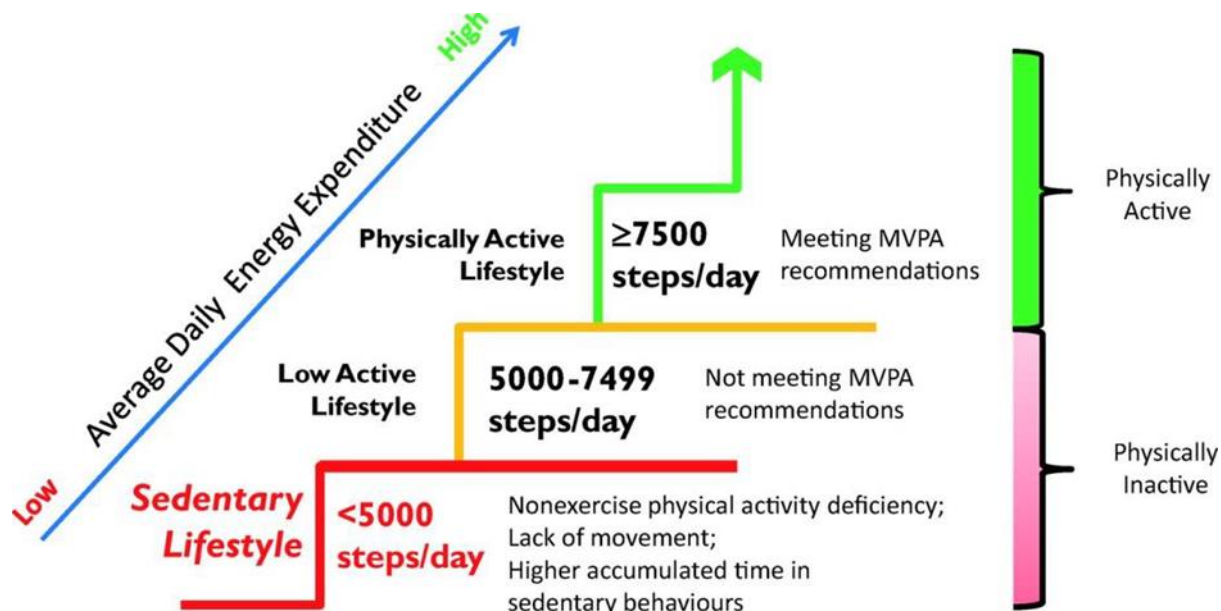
Low
Average Daily Energy Expenditure
High

Physically Active Lifestyle
$\geq$7500 steps/day
Meeting MVPA recommendations

Low Active Lifestyle
5000-7499 steps/day
Not meeting MVPA recommendations

Sedentary Lifestyle
<5000 steps/day
Nonexercise physical activity deficiency; Lack of movement; Higher accumulated time in sedentary behaviours

Physically Active

Physically Inactive